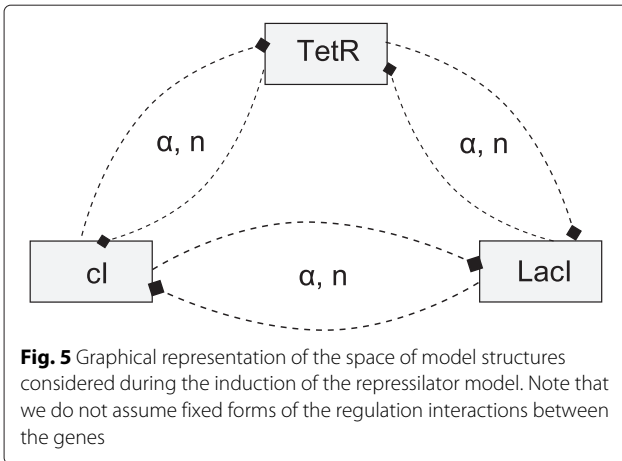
TetR

α, n

α, n

cI

α, n

LacI

**Fig. 5** Graphical representation of the space of model structures considered during the induction of the repressilator model. Note that we do not assume fixed forms of the regulation interactions between the genes